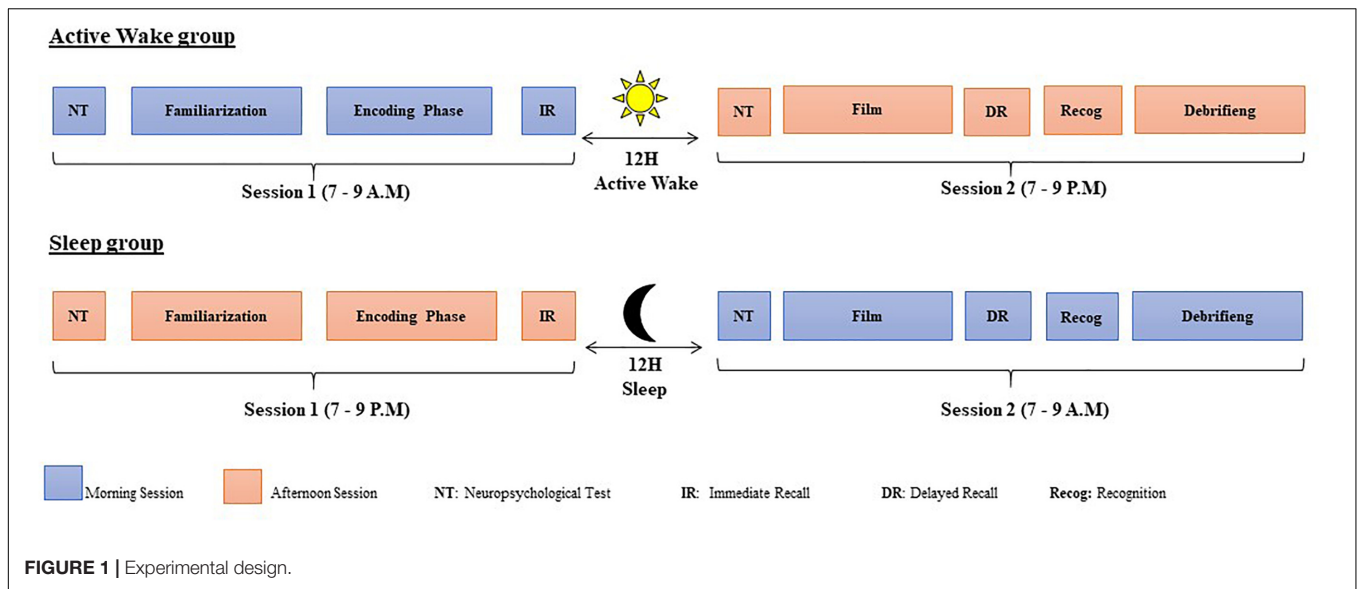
Active Wake group

NT

Familiarization

Encoding Phase

IR

12H
Active Wake

NT

Film

DR

Recog

Debrifieng

Session 1 (7 - 9 A.M)

Session 2 (7 - 9 P.M)

Sleep group

NT

Familiarization

Encoding Phase

IR

12H
Sleep

NT

Film

DR

Recog

Debrifieng

Session 1 (7 - 9 P.M)

Session 2 (7 - 9 A.M)

Morning Session Afternoon Session NT: Neuropsychological Test IR: Immediate Recall DR: Delayed Recall Recog: Recognition

FIGURE 1 | Experimental design.